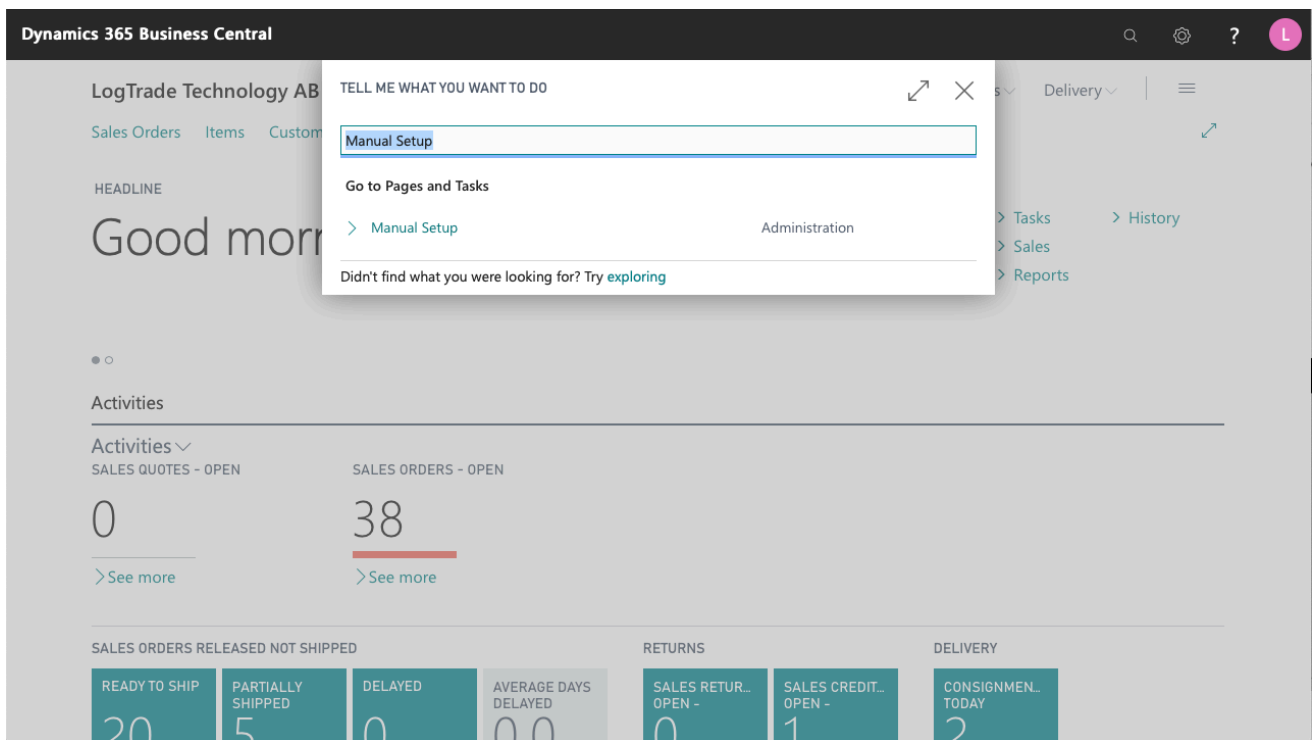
Dynamics 365 Business Central

L

LogTrade Technology AB

Sales Orders Items Custom

s Delivery

HEADLINE

Good morr

> Tasks > History
> Sales
> Reports

TELL ME WHAT YOU WANT TO DO

Manual Setup

Go to Pages and Tasks

> Manual Setup Administration

Didn't find what you were looking for? Try exploring

Activities

Activities
SALES QUOTES - OPEN
0
> See more

SALES ORDERS - OPEN
38
> See more

SALES ORDERS RELEASED NOT SHIPPED

READY TO SHIP
20

PARTIALLY SHIPPED
5

DELAYED
0

AVERAGE DAYS DELAYED
0.0

RETURNS

SALES RETUR... OPEN -
0

SALES CREDIT... OPEN -
1

DELIVERY

CONSIGNMEN... TODAY
2